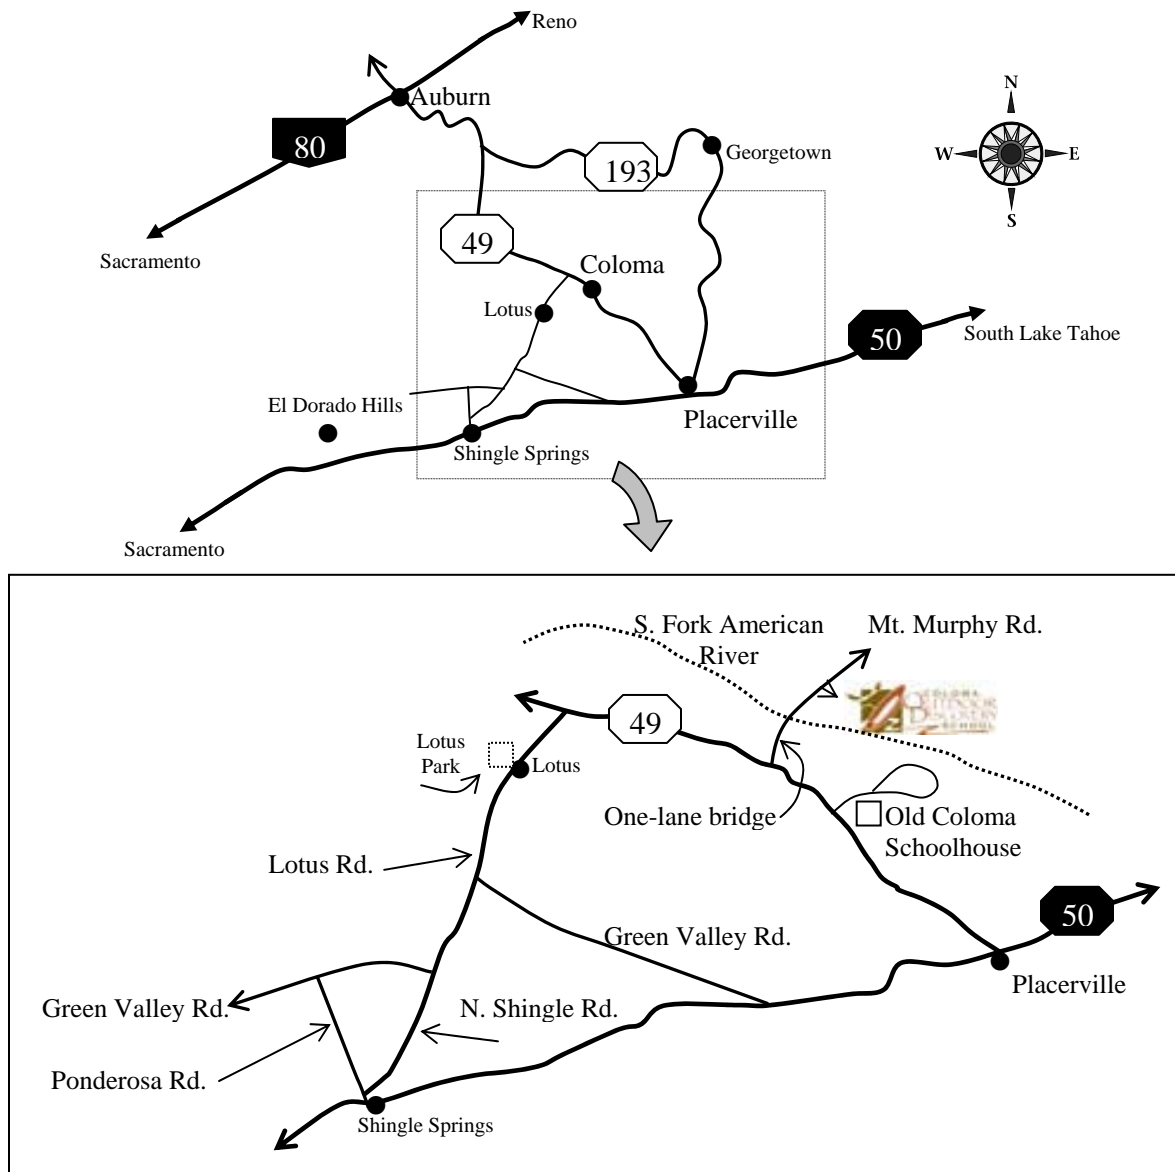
Reno

Auburn

80

193

Georgetown

N

W

E

S

Sacramento

49

Coloma

Lotus

50

South Lake Tahoe

El Dorado Hills

Placerville

Shingle Springs

Sacramento

S. Fork American River

Mt. Murphy Rd.

49

Lotus Park

Lotus

One-lane bridge

Old Coloma Schoolhouse

Lotus Rd.

50

Green Valley Rd.

Placerville

Green Valley Rd.

N. Shingle Rd.

Ponderosa Rd.

Shingle Springs